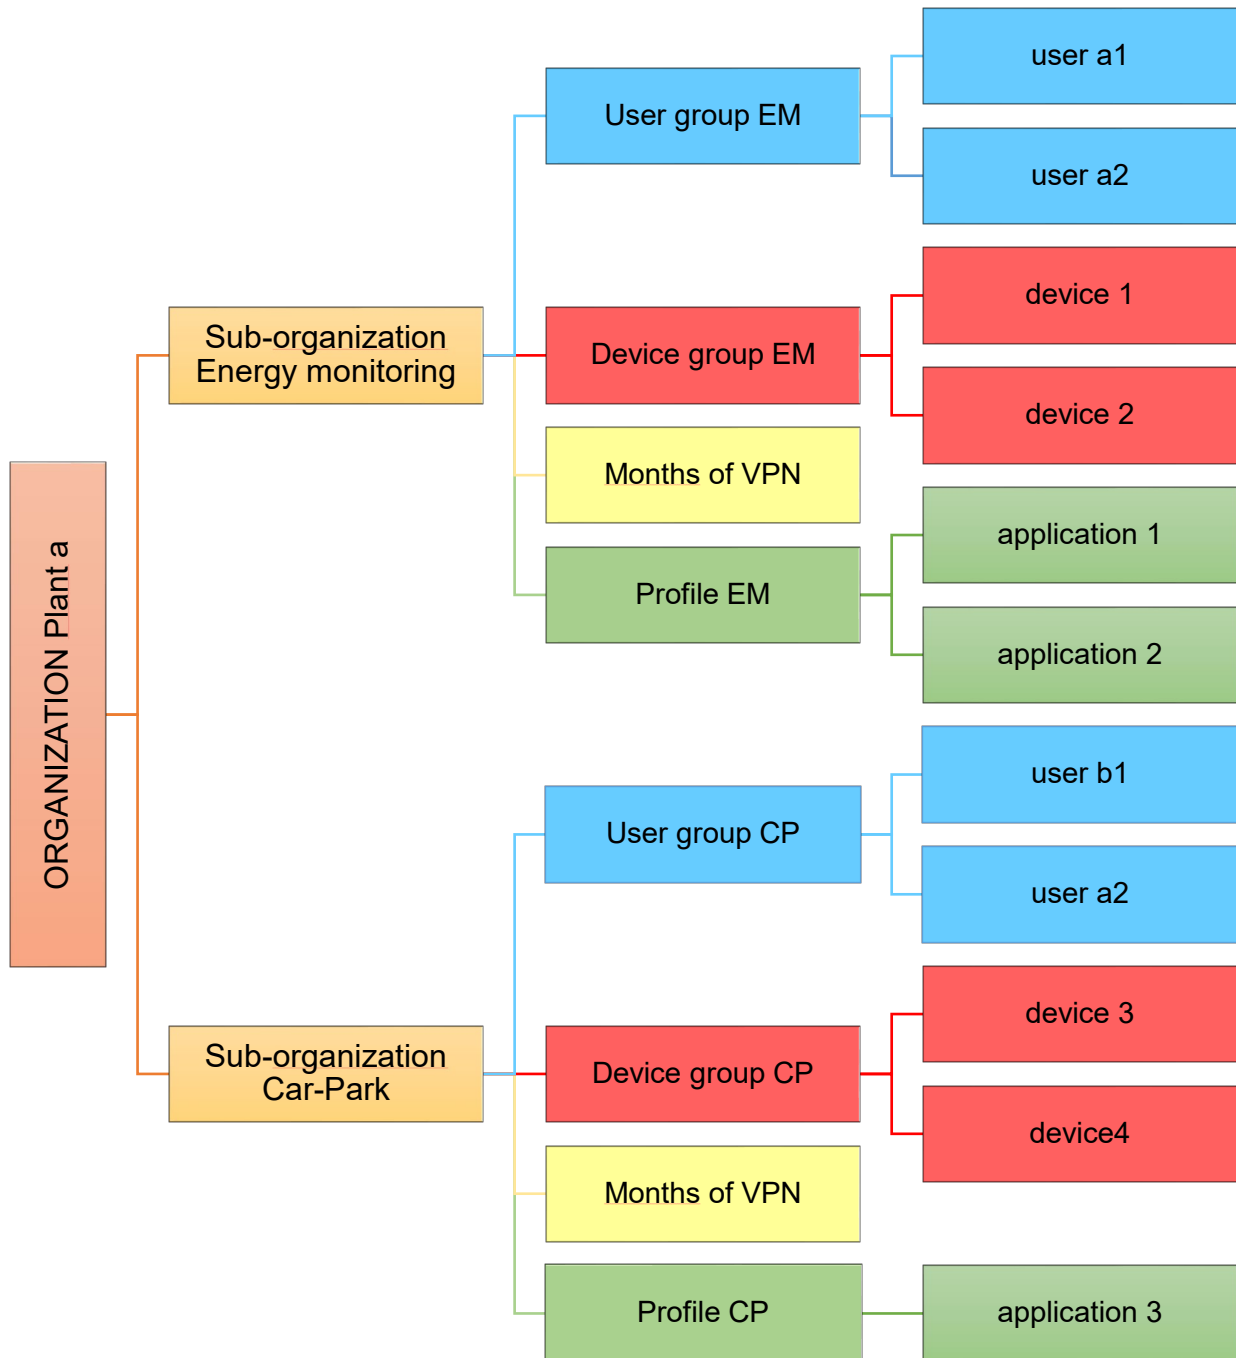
ORGANIZATION Plant a

Sub-organization Energy monitoring

User group EM

user a1

user a2

Device group EM

device 1

device 2

Months of VPN

Profile EM

application 1

application 2

Sub-organization Car-Park

User group CP

user b1

user a2

Device group CP

device 3

device4

Months of VPN

Profile CP

application 3